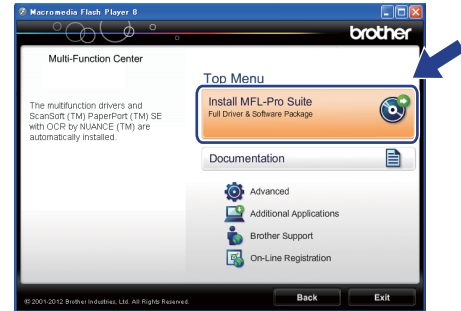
Macromedia Flash Player 8

brother

Multi-Function Center

The multifunction drivers and ScanSoft (TM) PaperPort (TM) SE with OCR by NUANCE (TM) are automatically installed.

Top Menu

Install MFL-Pro Suite
Full Driver & Software Package

Documentation

Advanced

Additional Applications

Brother Support

On-Line Registration

© 2001-2012 Brother Industries, Ltd. All Rights Reserved.

Back

Exit